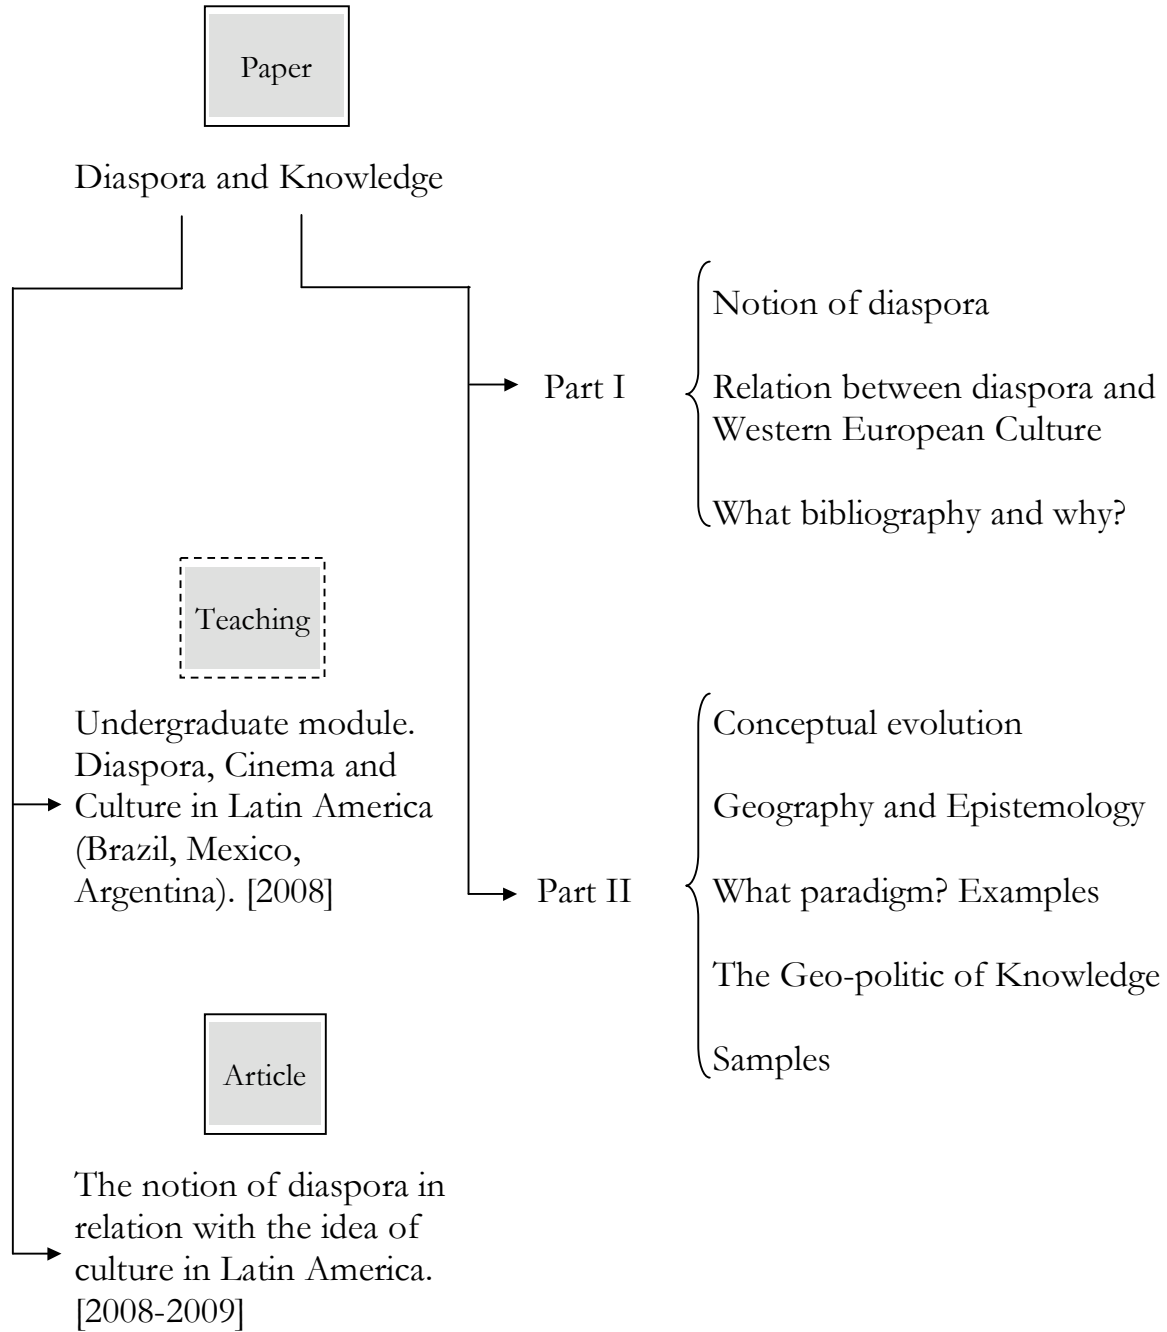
Paper

Diaspora and Knowledge

Part I

Notion of diaspora

Relation between diaspora and Western European Culture

What bibliography and why?

Teaching

Undergraduate module. Diaspora, Cinema and Culture in Latin America (Brazil, Mexico, Argentina). [2008]

Part II

Conceptual evolution

Geography and Epistemology

What paradigm? Examples

The Geo-politic of Knowledge

Samples

Article

The notion of diaspora in relation with the idea of culture in Latin America. [2008-2009]